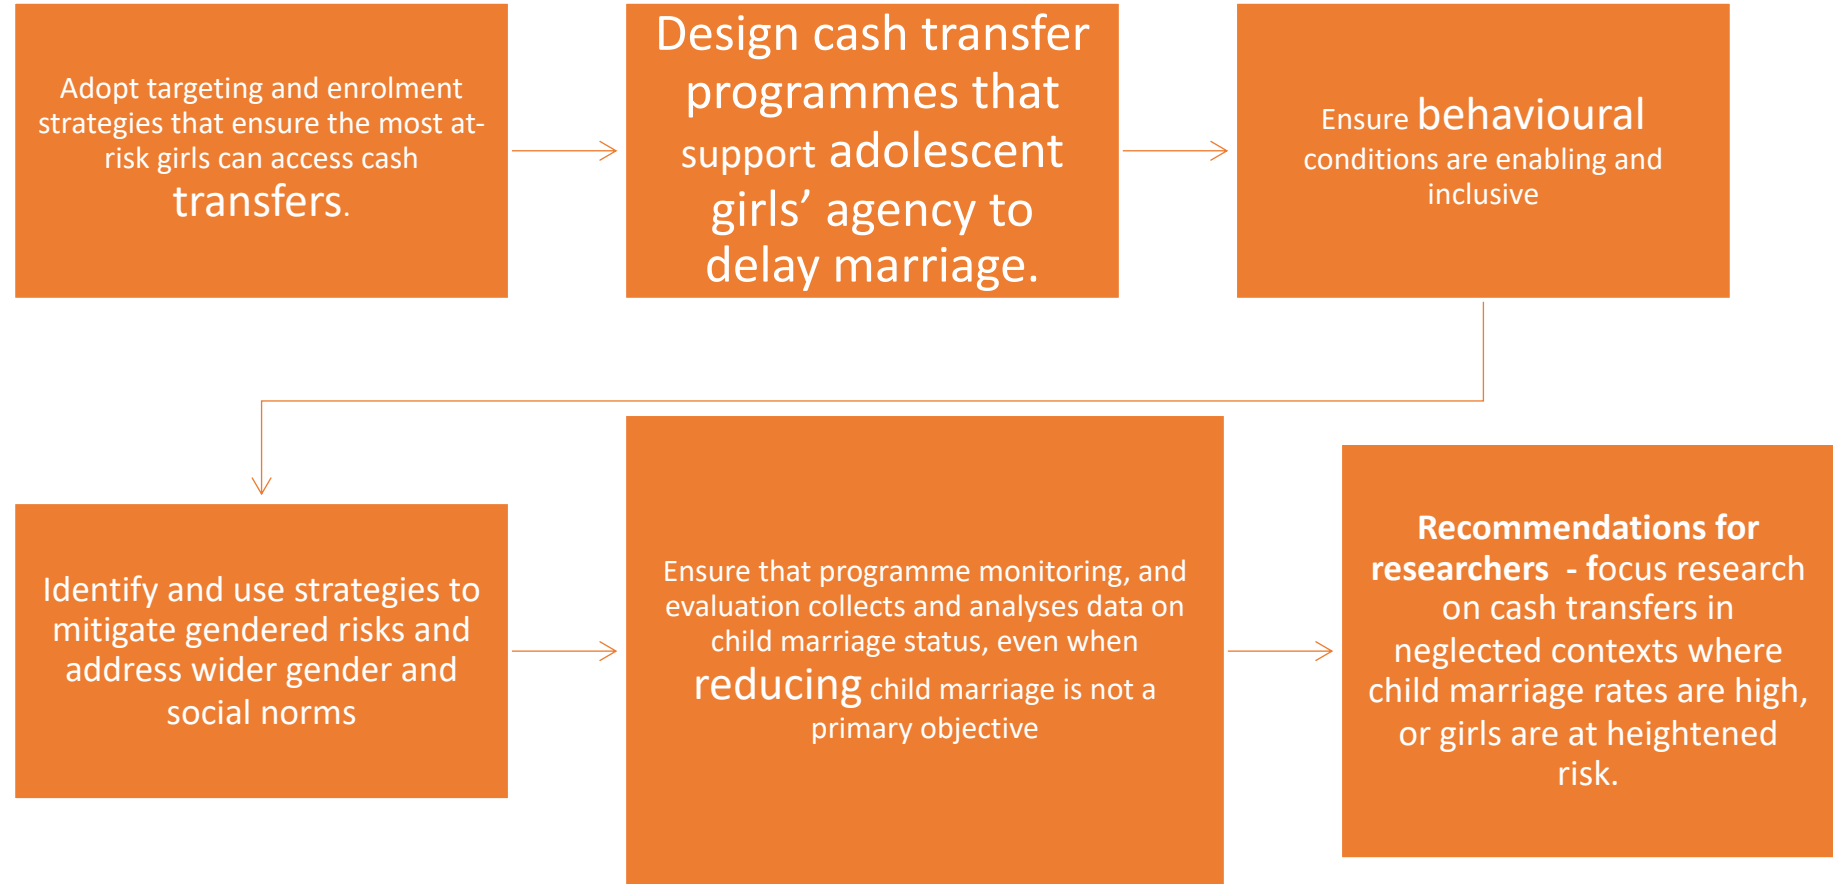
Adopt targeting and enrolment strategies that ensure the most at-risk girls can access cash transfers.

Design cash transfer programmes that support adolescent girls' agency to delay marriage.

Ensure behavioural conditions are enabling and inclusive

Identify and use strategies to mitigate gendered risks and address wider gender and social norms

Ensure that programme monitoring, and evaluation collects and analyses data on child marriage status, even when reducing child marriage is not a primary objective

Recommendations for researchers - focus research on cash transfers in neglected contexts where child marriage rates are high, or girls are at heightened risk.